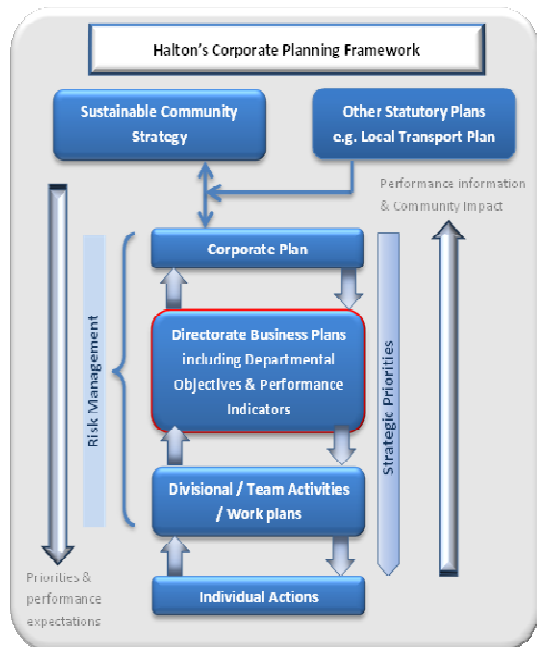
Halton's Corporate Planning Framework

Sustainable Community Strategy

Other Statutory Plans e.g. Local Transport Plan

Performance information & Community Impact

Corporate Plan

Risk Management

Directorate Business Plans including Departmental Objectives & Performance Indicators

Strategic Priorities

Divisional / Team Activities / Work plans

Priorities & performance expectations

Individual Actions